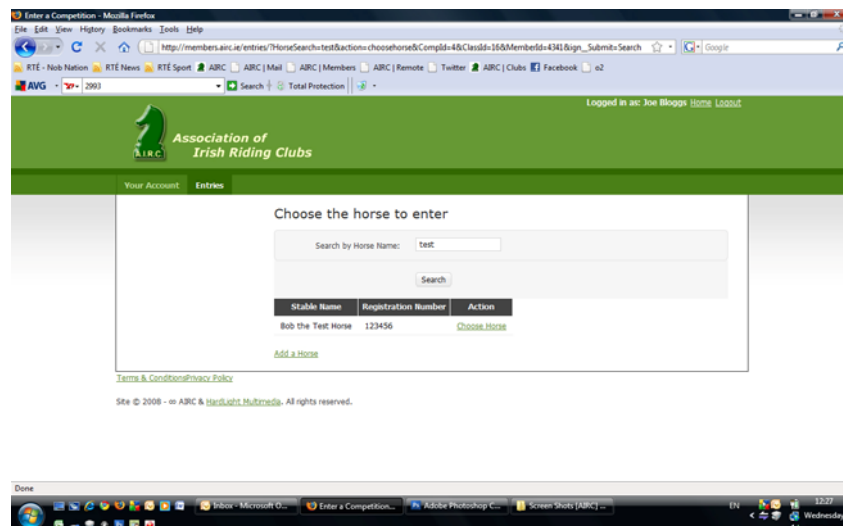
Enter a Competition - Mozilla Firefox

File Edit View History Bookmarks Tools Help

http://members.airc.ie/entries/?HorseSearch=test&action=choosehorse&CompId=4&ClassId=16&MemberId=4341&ign_Submit=Search

Google

RTÉ - Nob Nation RTÉ News RTÉ Sport AIRC AIRC | Mail AIRC | Members AIRC | Remote Twitter AIRC | Clubs Facebook o2

AVG 2993 Search Total Protection

Logged in as: Joe Bloggs Home Logout

AIRC Association of Irish Riding Clubs

Your Account Entries

Choose the horse to enter

Search by Horse Name: test

Search

| Stable Name | Registration Number | Action |
|---|---|---|
| Bob the Test Horse | 123456 | Choose Horse |

Add a Horse

Terms & ConditionsPrivacy Policy

Site © 2008 - ∞ AIRC & HardLight Multimedia. All rights reserved.

Done

Inbox - Microsoft O... Enter a Competition... Adobe Photoshop C... Screen Shots [AIRC] ...

EN 12:27 Wednesday